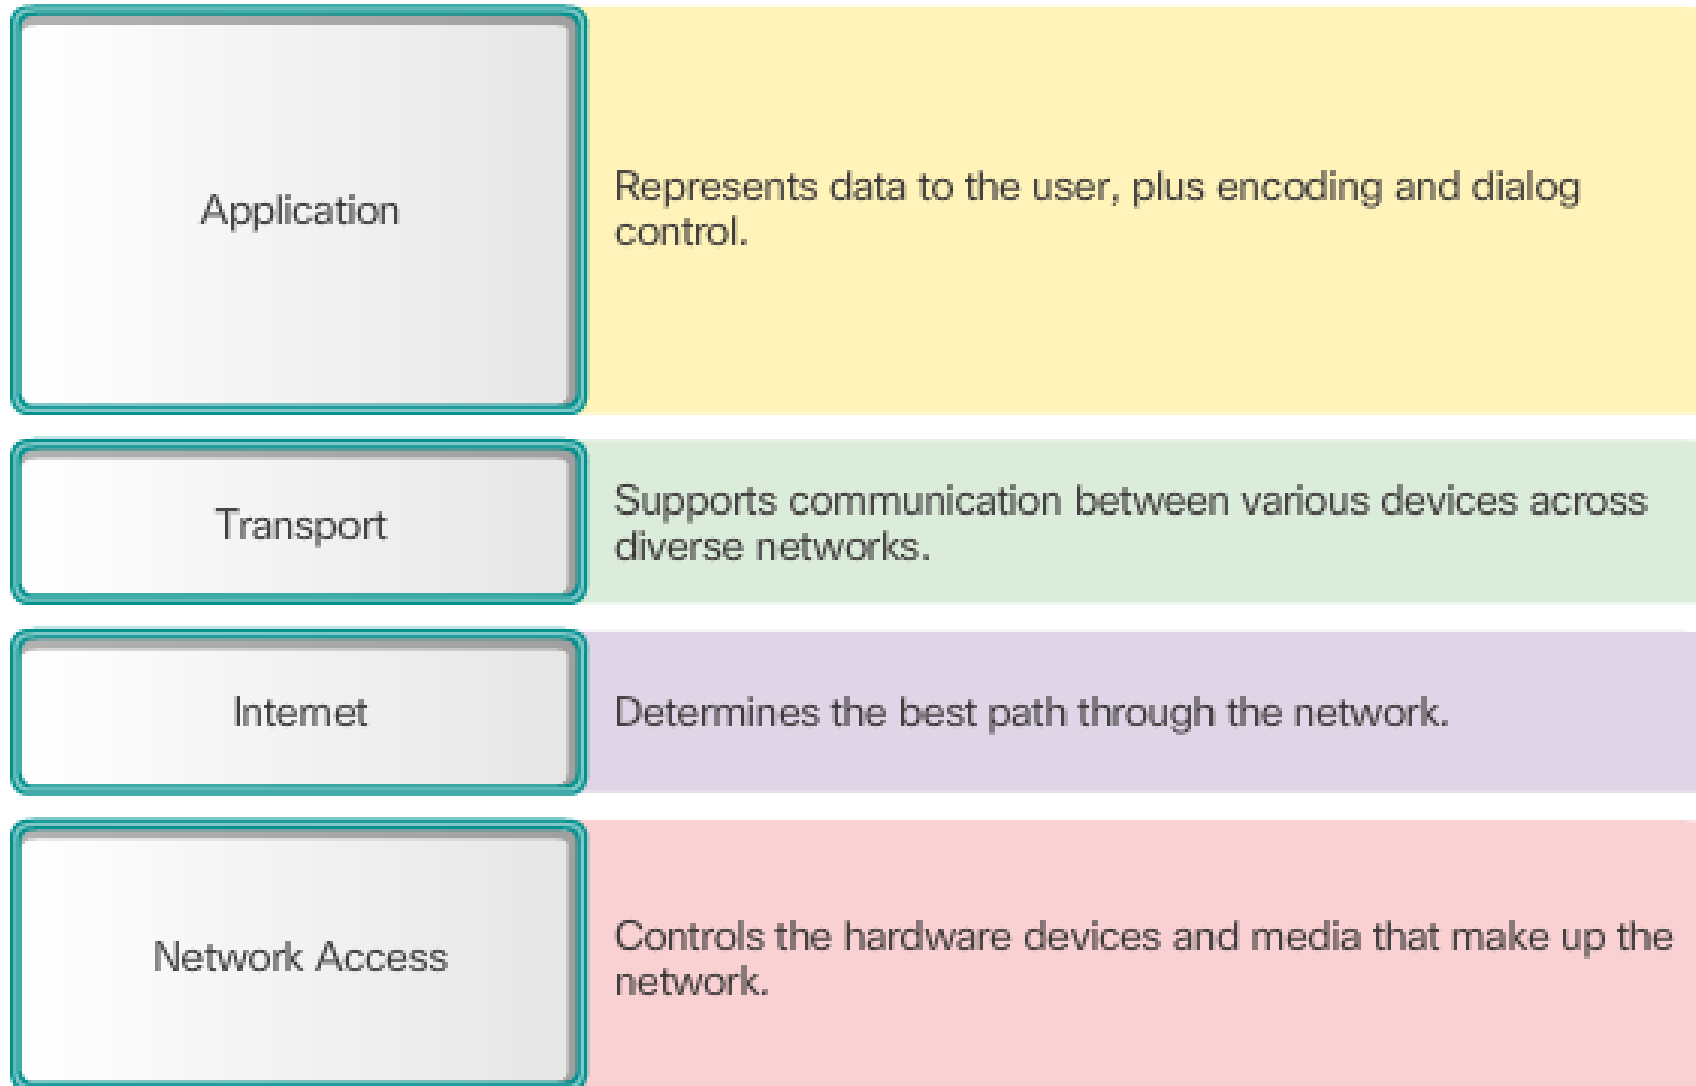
| Application | Represents data to the user, plus encoding and dialog control. |
|---|---|
| Transport | Supports communication between various devices across diverse networks. |
| Internet | Determines the best path through the network. |
| Network Access | Controls the hardware devices and media that make up the network. |